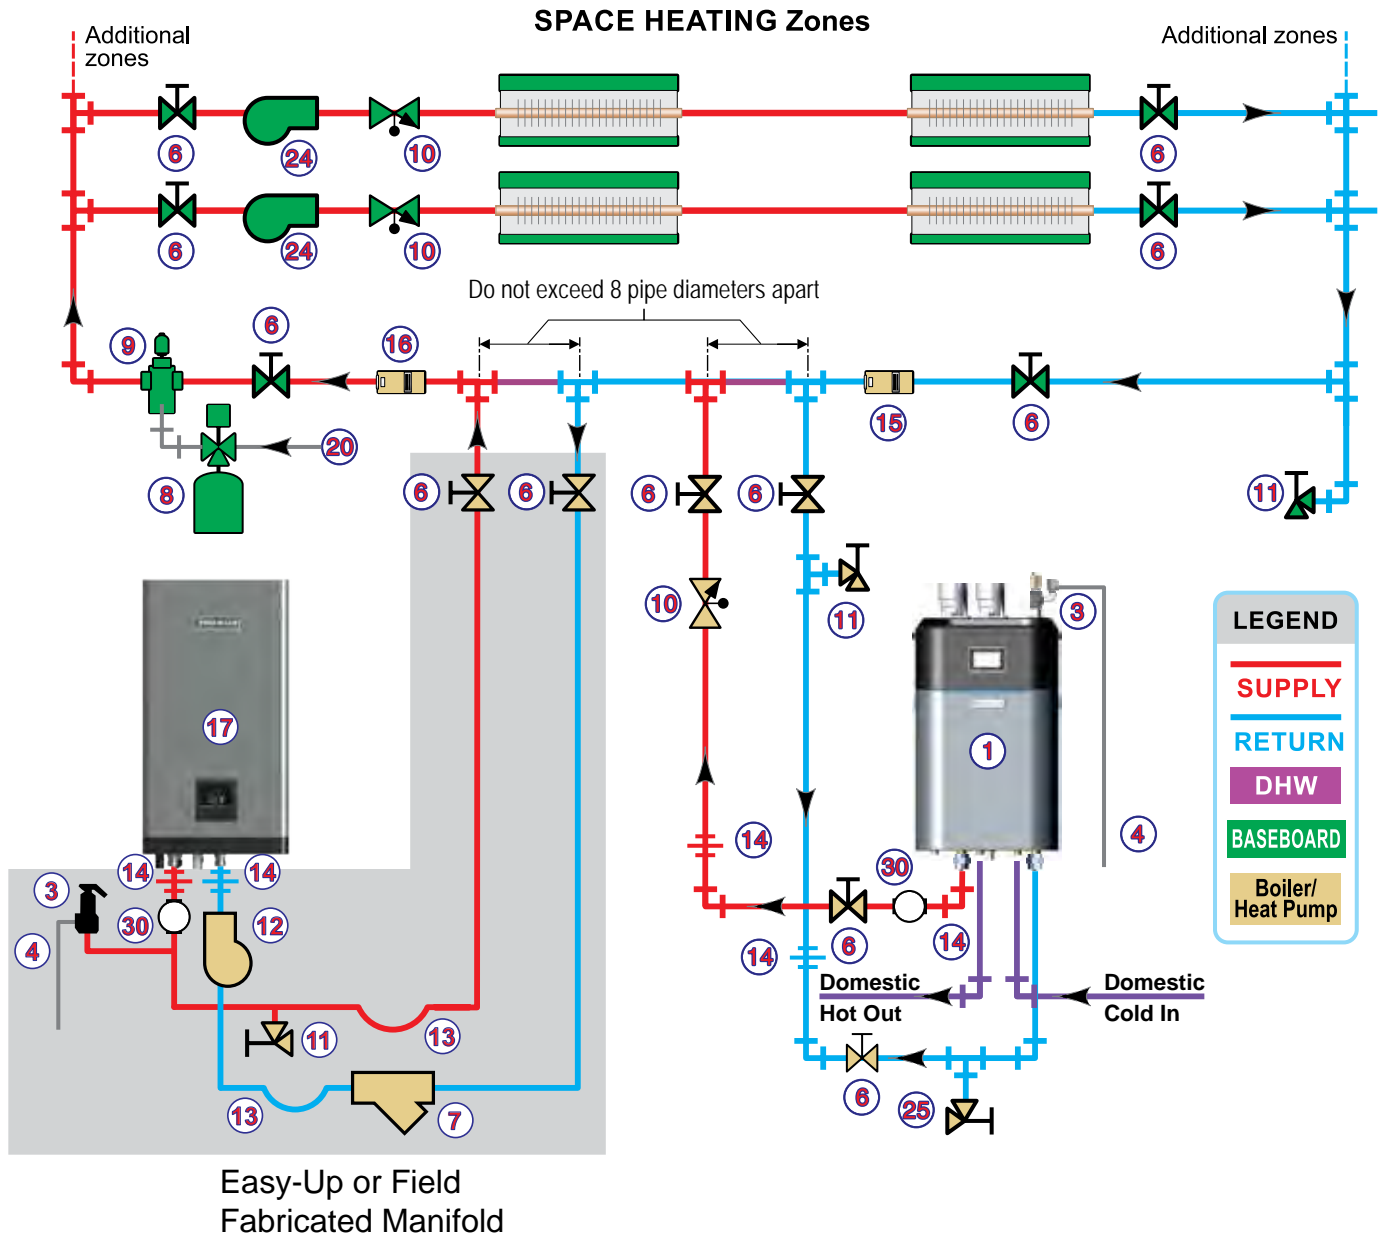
SPACE HEATING Zones

Additional zones

Additional zones

6 24 10

6

6 24 10

6

Do not exceed 8 pipe diameters apart

9 6 16

15 6

20

8

6 6 6 6

11

10

11

3

17

1

LEGEND

SUPPLY

RETURN

DHW

BASEBOARD

Boiler/ Heat Pump

4

14

14 14

3

30 30

4

12

6

14

14

Domestic Hot Out

Domestic Cold In

11 13

13

7

6

25

Easy-Up or Field Fabricated Manifold